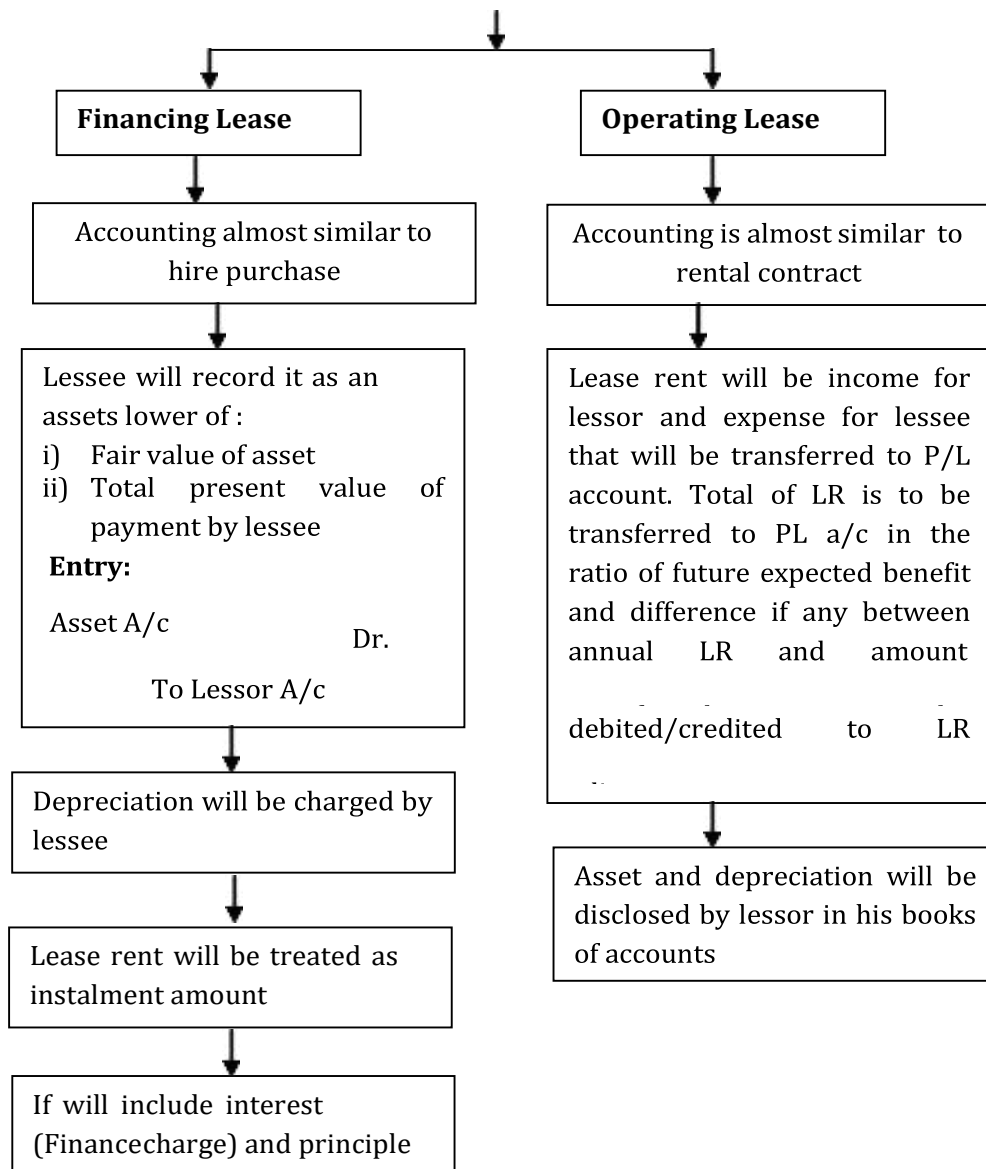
Financing Lease

Accounting almost similar to hire purchase

Lessee will record it as an assets lower of :
i) Fair value of asset
ii) Total present value of payment by lessee

Entry:

Asset A/c Dr.
To Lessor A/c

Depreciation will be charged by lessee

Lease rent will be treated as instalment amount

If will include interest (Financecharge) and principle

Operating Lease

Accounting is almost similar to rental contract

Lease rent will be income for lessor and expense for lessee that will be transferred to P/L account. Total of LR is to be transferred to PL a/c in the ratio of future expected benefit and difference if any between annual LR and amount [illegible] debited/credited to LR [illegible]

Asset and depreciation will be disclosed by lessor in his books of accounts